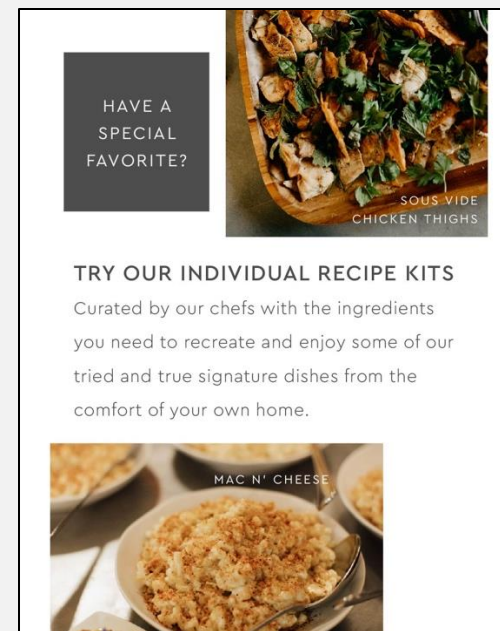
HAVE A SPECIAL FAVORITE?

SOUS VIDE CHICKEN THIGHS

TRY OUR INDIVIDUAL RECIPE KITS

Curated by our chefs with the ingredients you need to recreate and enjoy some of our tried and true signature dishes from the comfort of your own home.

MAC N' CHEESE